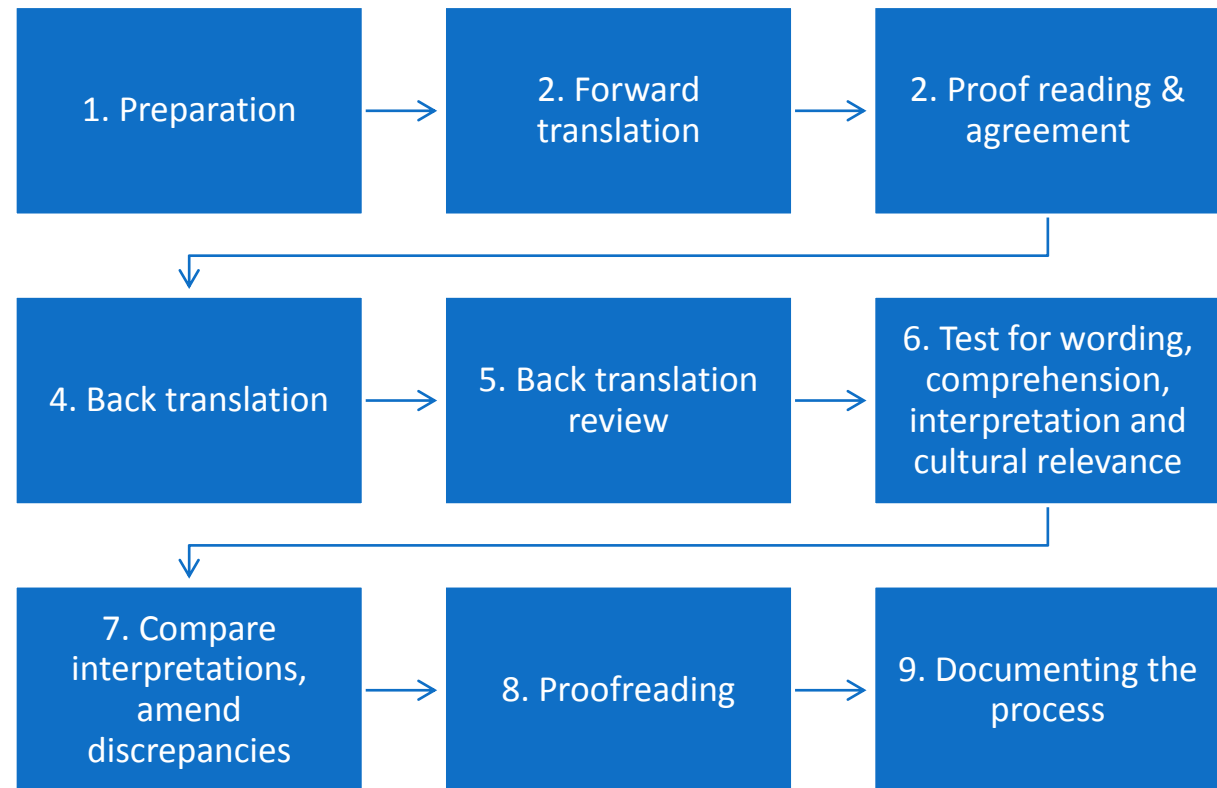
1. Preparation

2. Forward translation

2. Proof reading & agreement

4. Back translation

5. Back translation review

6. Test for wording, comprehension, interpretation and cultural relevance

7. Compare interpretations, amend discrepancies

8. Proofreading

9. Documenting the process